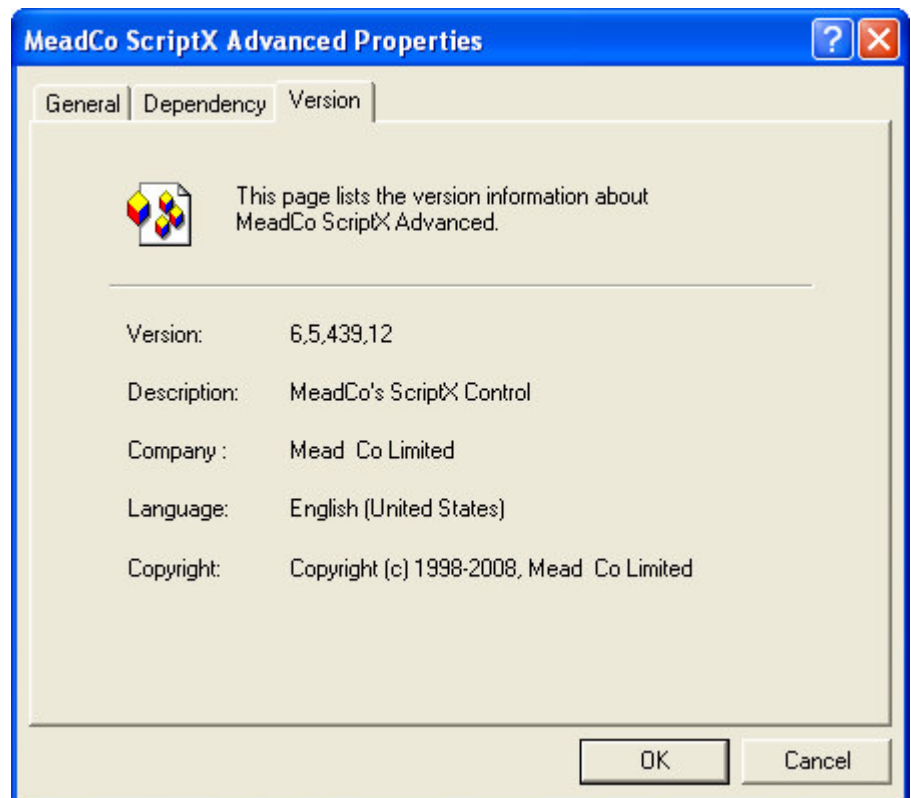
MeadCo ScriptX Advanced Properties

?

General | Dependency | Version

This page lists the version information about MeadCo ScriptX Advanced.

| | |
|---|---|
| Version: | 6,5,439,12 |
| Description: | MeadCo's ScriptX Control |
| Company : | Mead Co Limited |
| Language: | English (United States) |
| Copyright: | Copyright (c) 1998-2008, Mead Co Limited |

OK | Cancel